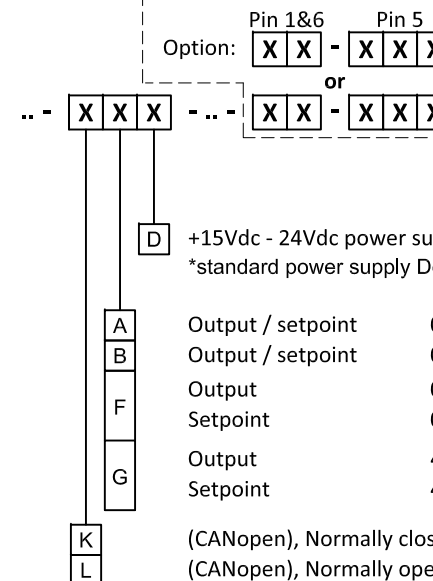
Pin 1&6 Pin 5
Option: X X - X X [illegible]
or
.. - X X X - .. - X X - X X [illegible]

D +15Vdc - 24Vdc power su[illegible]
*standard power supply D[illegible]

A Output / setpoint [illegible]
B Output / setpoint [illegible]
F Output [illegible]
Setpoint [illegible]
G Output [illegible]
Setpoint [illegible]

K (CANopen), Normally clos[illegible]
L (CANopen), Normally ope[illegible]